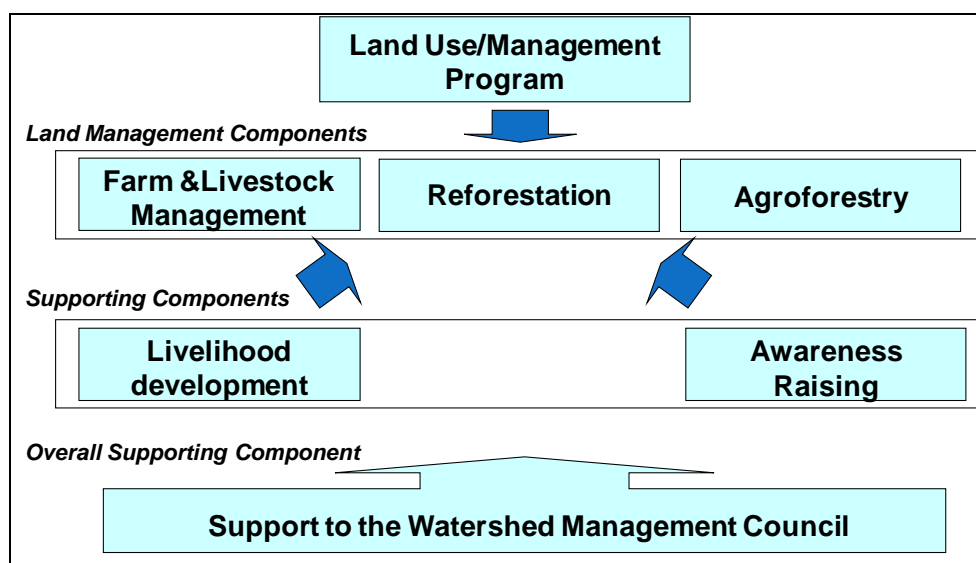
Land Use/Management Program

Land Management Components

Farm &Livestock Management

Reforestation

Agroforestry

Supporting Components

Livelihood development

Awareness Raising

Overall Supporting Component

Support to the Watershed Management Council